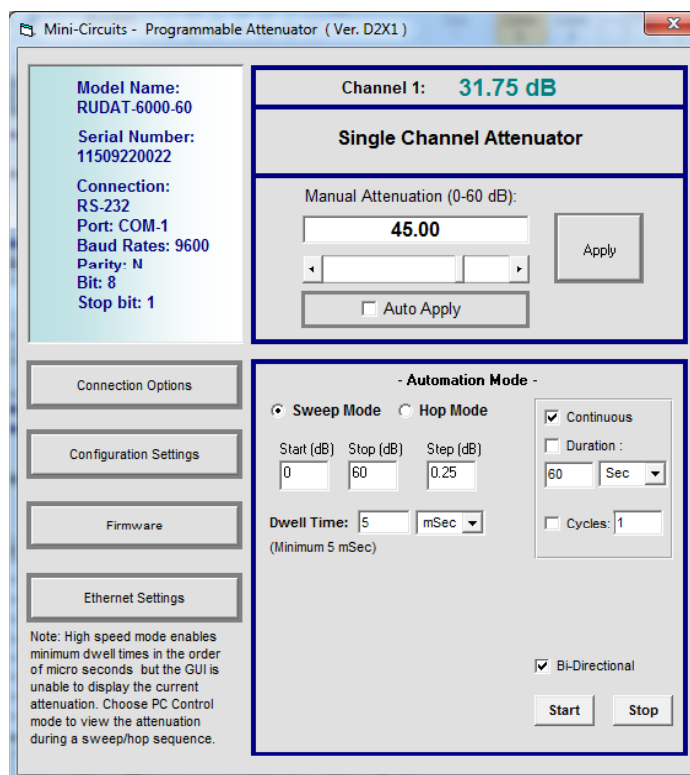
Mini-Circuits - Programmable Attenuator ( Ver. D2X1 )

Model Name:
RUDAT-6000-60
Serial Number:
11509220022
Connection:
RS-232
Port: COM-1
Baud Rates: 9600
Parity: N
Bit: 8
Stop bit: 1

Channel 1: 31.75 dB

Single Channel Attenuator

Manual Attenuation (0-60 dB):
45.00
Apply
Auto Apply

Connection Options
Configuration Settings
Firmware
Ethernet Settings

Note: High speed mode enables minimum dwell times in the order of micro seconds but the GUI is unable to display the current attenuation. Choose PC Control mode to view the attenuation during a sweep/hop sequence.

- Automation Mode -
Sweep Mode Hop Mode
Start (dB) Stop (dB) Step (dB)
0 60 0.25
Dwell Time: 5 mSec
(Minimum 5 mSec)

Continuous
Duration :
60 Sec
Cycles: 1

Bi-Directional
Start Stop